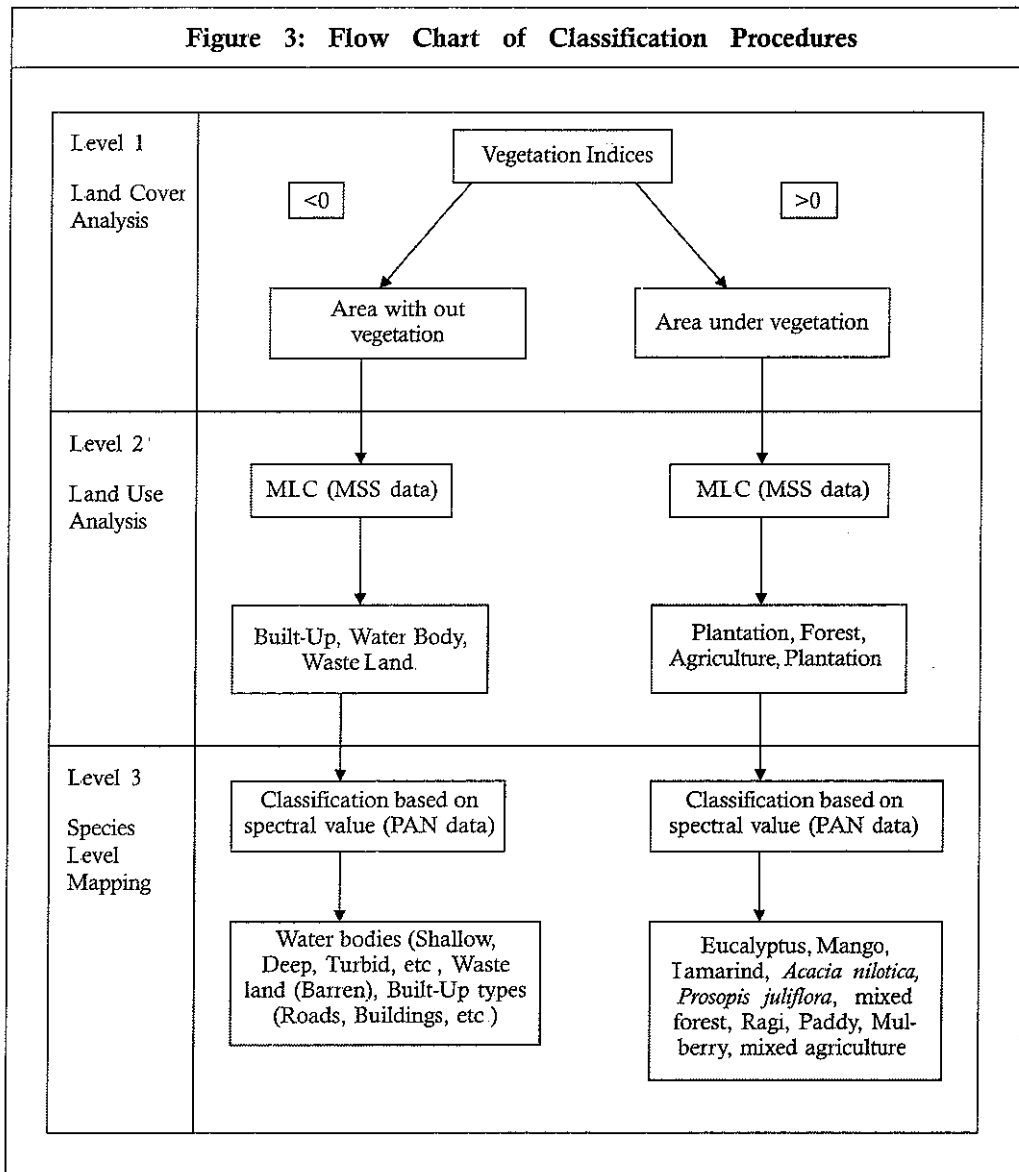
Figure 3: Flow Chart of Classification Procedures

Level 1

Land Cover Analysis

Vegetation Indices

<0

>0

Area with out vegetation

Area under vegetation

Level 2

Land Use Analysis

MLC (MSS data)

MLC (MSS data)

Built-Up, Water Body, Waste Land

Plantation, Forest, Agriculture, Plantation

Level 3

Species Level Mapping

Classification based on spectral value (PAN data)

Classification based on spectral value (PAN data)

Water bodies (Shallow, Deep, Turbid, etc , Waste land (Barren), Built-Up types (Roads, Buildings, etc )

Eucalyptus, Mango, Tamarind, Acacia nilotica, Prosopis juliflora, mixed forest, Ragi, Paddy, Mulberry, mixed agriculture